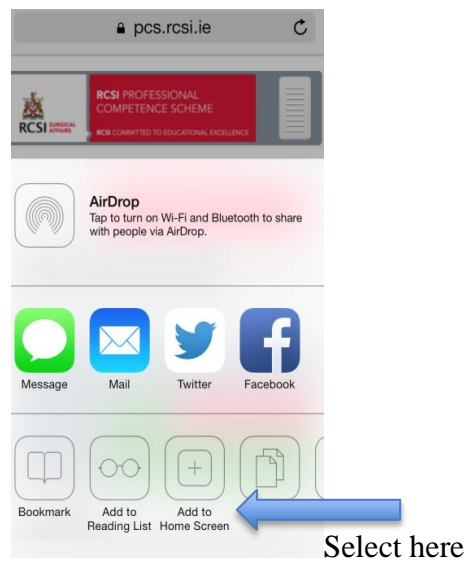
pcs.rcsi.ie

RCSI SURGICAL AFFAIRS

RCSI PROFESSIONAL COMPETENCE SCHEME

RCSI COMMITTED TO EDUCATIONAL EXCELLENCE

AirDrop
Tap to turn on Wi-Fi and Bluetooth to share with people via AirDrop.

Message
Mail
Twitter
Facebook

Bookmark
Add to Reading List
Add to Home Screen

Select here